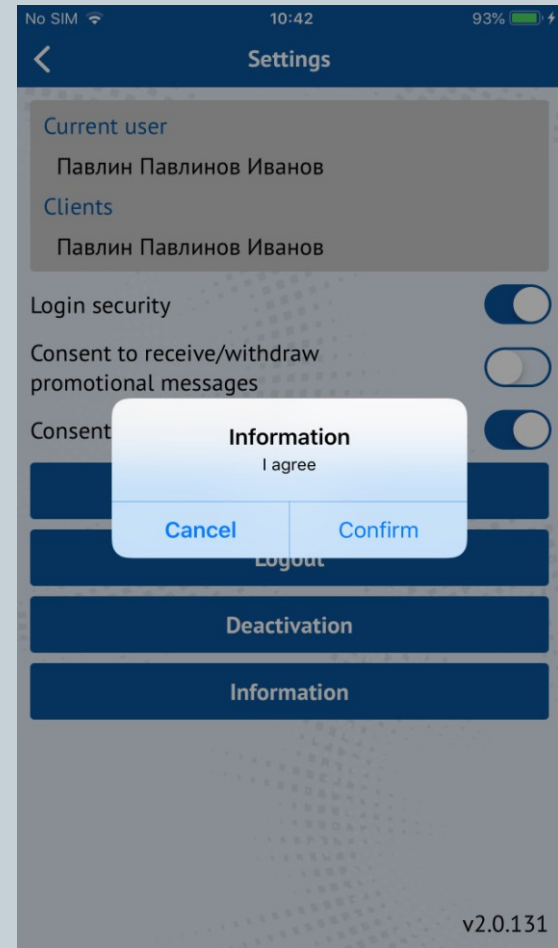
No SIM 10:42 93%

Settings

Current user

Павлин Павлинов Иванов

Clients

Павлин Павлинов Иванов

Login security

Consent to receive/withdraw promotional messages

Consent

Information

I agree

Cancel

Confirm

Logout

Deactivation

Information

v2.0.131